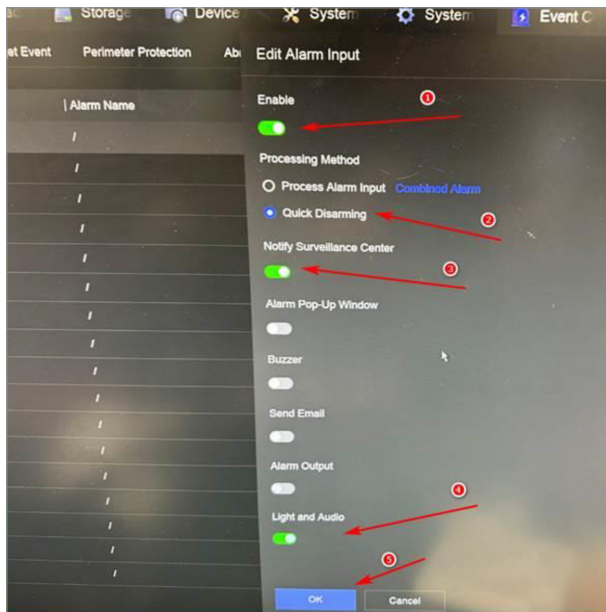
Storage Device System System Event C

et Event Perimeter Protection Ab

| Alarm Name

/
/
/
/
/
/
/
/
/
/
/
/
/
/
/
/
/

Edit Alarm Input

Enable

1

Processing Method

Process Alarm Input Combined Alarm

Quick Disarming

2

Notify Surveillance Center

3

Alarm Pop-Up Window

Buzzer

Send Email

Alarm Output

4

Light and Audio

5

OK Cancel